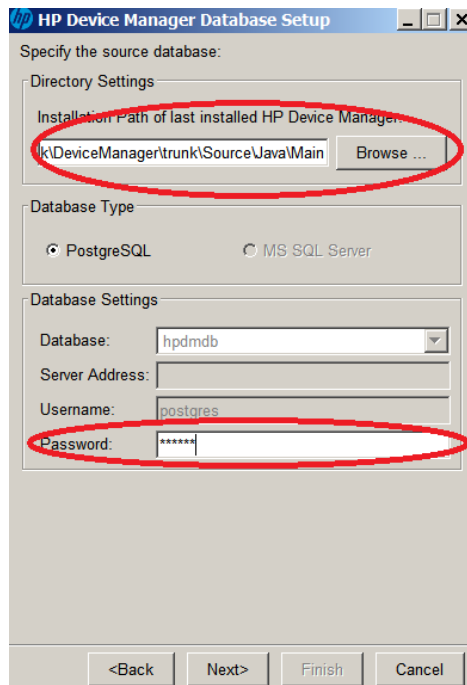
HP Device Manager Database Setup

Specify the source database:

Directory Settings

Installation Path of last installed HP Device Manager:

k\DeviceManager\trunk\Source\Java\Main

Browse ...

Database Type

PostgreSQL

MS SQL Server

Database Settings

Database: hpdmdb

Server Address:

Username: postgres

Password: ******

<Back

Next>

Finish

Cancel